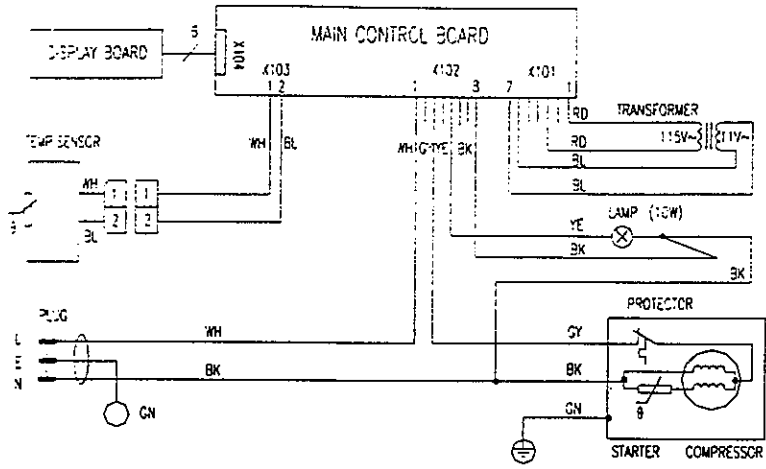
MAIN CONTROL BOARD

DISPLAY BOARD

6

X104

X103

1 2

X102

1

3

X101

7

1

TEMP SENSOR

WH

BL

WH

BL

1

2

1

2

WH

GY

YE

BK

RD

RD

BL

BL

TRANSFORMER

115V~

11V~

YE

BK

BK

LAMP (10W)

PLUG

L

E

N

WH

BK

GN

PROTECTOR

GY

BK

GN

θ

STARTER

COMPRESSOR